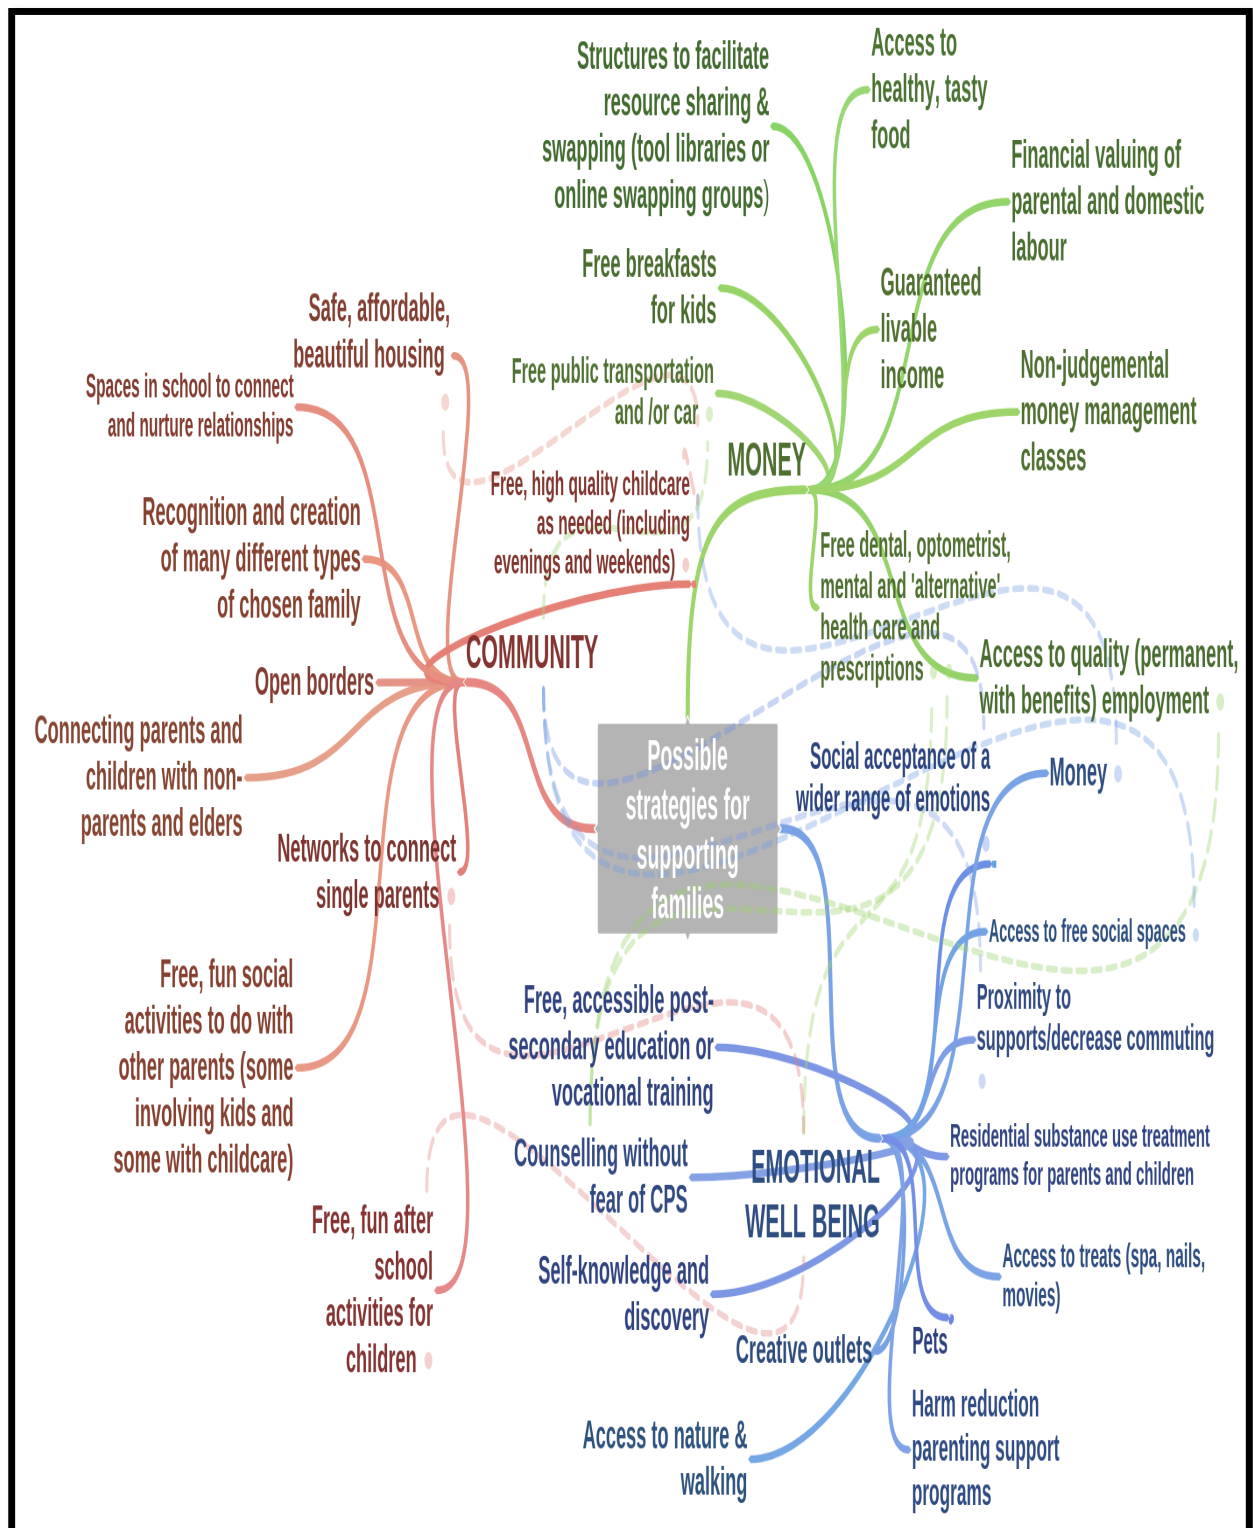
Possible strategies for supporting families

MONEY

Structures to facilitate resource sharing & swapping (tool libraries or online swapping groups)

Access to healthy, tasty food

Financial valuing of parental and domestic labour

Free breakfasts for kids

Guaranteed livable income

Free public transportation and /or car

Non-judgemental money management classes

Free dental, optometrist, mental and 'alternative' health care and prescriptions

Access to quality (permanent, with benefits) employment

COMMUNITY

Safe, affordable, beautiful housing

Spaces in school to connect and nurture relationships

Free, high quality childcare as needed (including evenings and weekends)

Recognition and creation of many different types of chosen family

Open borders

Connecting parents and children with non-parents and elders

Networks to connect single parents

Free, fun social activities to do with other parents (some involving kids and some with childcare)

Free, fun after school activities for children

EMOTIONAL WELL BEING

Social acceptance of a wider range of emotions

Money

Access to free social spaces

Proximity to supports/decrease commuting

Free, accessible post-secondary education or vocational training

Residential substance use treatment programs for parents and children

Counselling without fear of CPS

Access to treats (spa, nails, movies)

Self-knowledge and discovery

Creative outlets

Pets

Harm reduction parenting support programs

Access to nature & walking